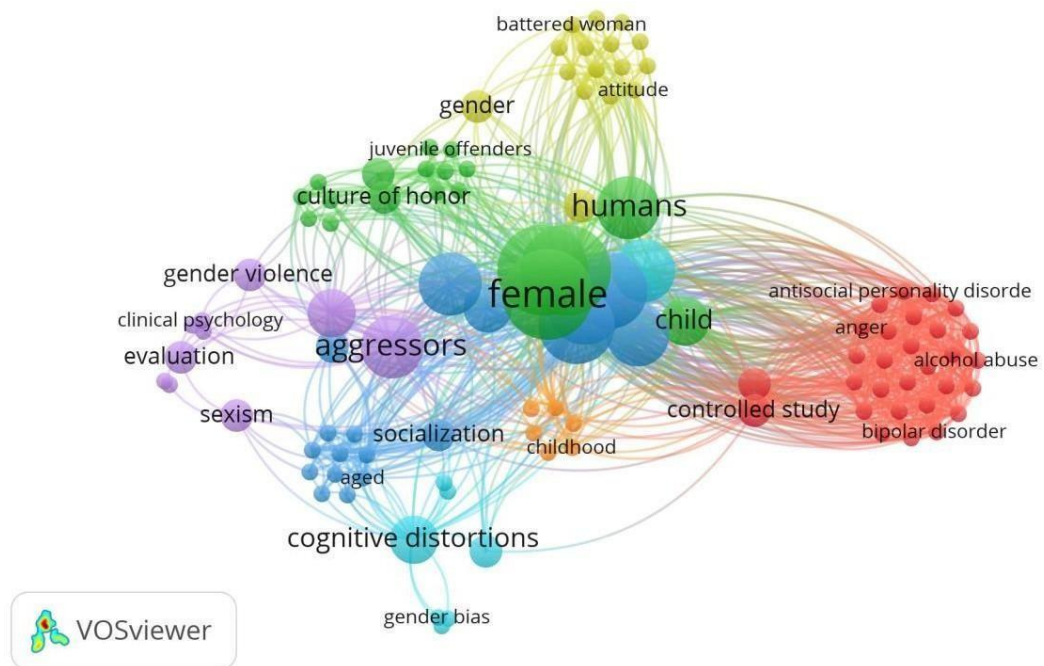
battered woman
attitude
gender
juvenile offenders
culture of honor
humans
gender violence
female
antisocial personality disorde
clinical psychology
child
anger
aggressors
evaluation
alcohol abuse
controlled study
sexism
socialization
bipolar disorder
childhood
aged
cognitive distortions
gender bias
VOSviewer